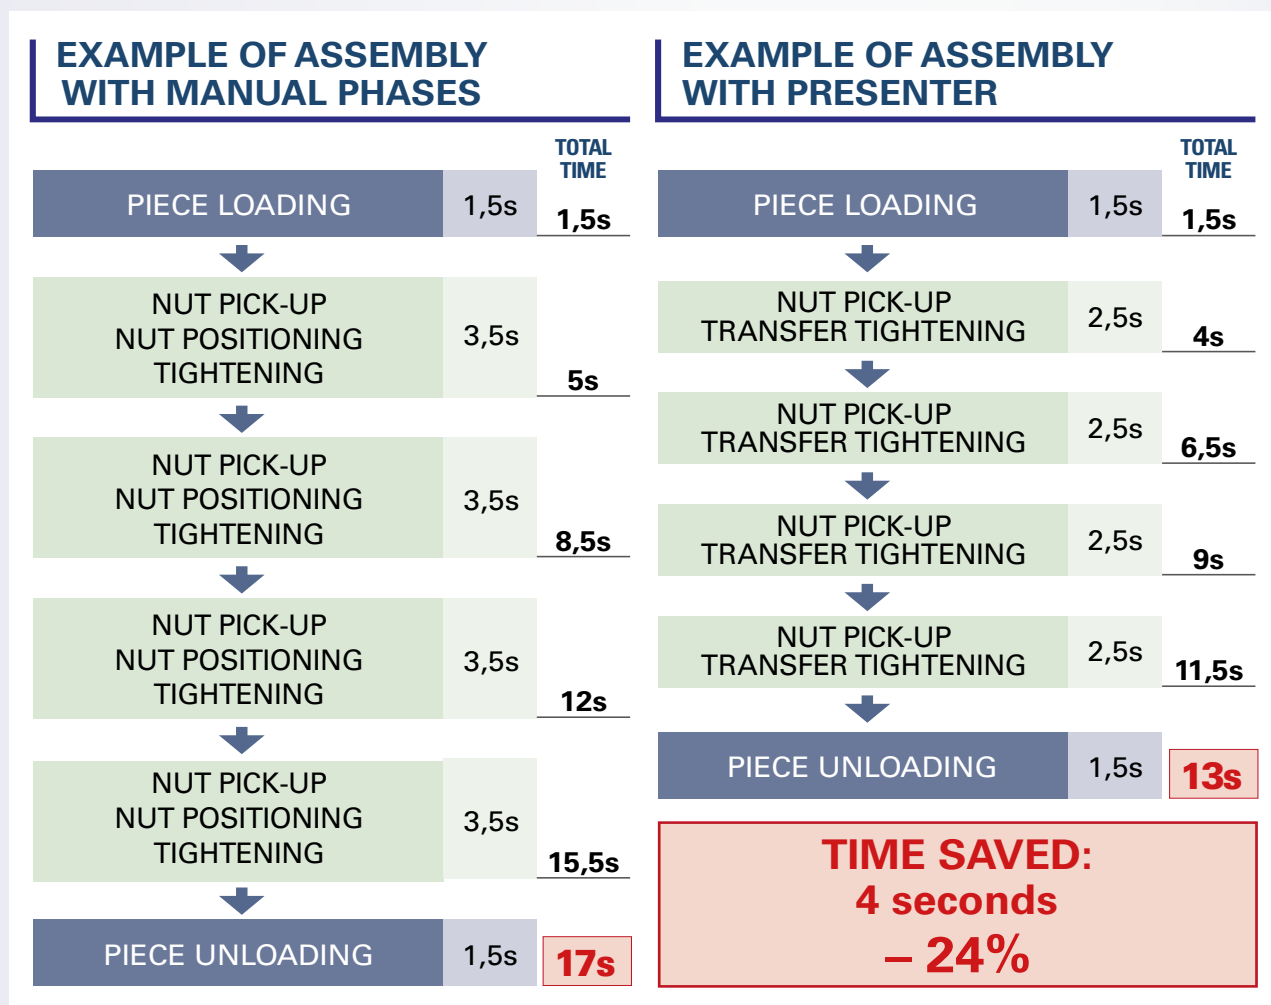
EXAMPLE OF ASSEMBLY WITH MANUAL PHASES

| | | TOTAL TIME |
|---|---|---|
| PIECE LOADING | 1,5s | 1,5s |
| NUT PICK-UP NUT POSITIONING TIGHTENING | 3,5s | 5s |
| NUT PICK-UP NUT POSITIONING TIGHTENING | 3,5s | 8,5s |
| NUT PICK-UP NUT POSITIONING TIGHTENING | 3,5s | 12s |
| NUT PICK-UP NUT POSITIONING TIGHTENING | 3,5s | 15,5s |
| PIECE UNLOADING | 1,5s | 17s |

EXAMPLE OF ASSEMBLY WITH PRESENTER

| | | TOTAL TIME |
|---|---|---|
| PIECE LOADING | 1,5s | 1,5s |
| NUT PICK-UP TRANSFER TIGHTENING | 2,5s | 4s |
| NUT PICK-UP TRANSFER TIGHTENING | 2,5s | 6,5s |
| NUT PICK-UP TRANSFER TIGHTENING | 2,5s | 9s |
| NUT PICK-UP TRANSFER TIGHTENING | 2,5s | 11,5s |
| PIECE UNLOADING | 1,5s | 13s |

TIME SAVED:
4 seconds
– 24%